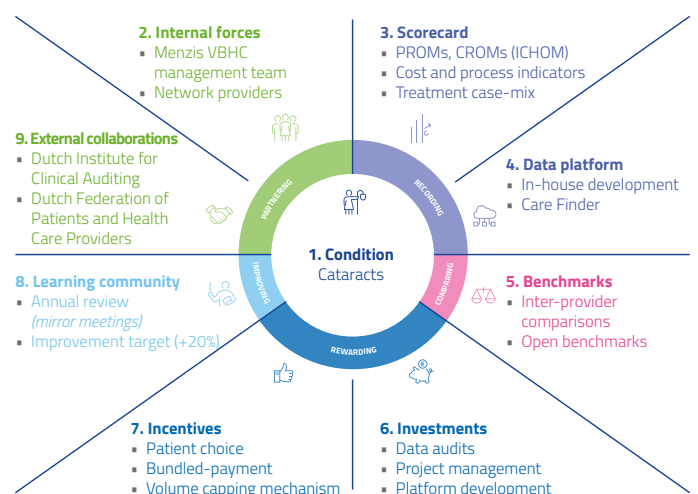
2. Internal forces
▪ Menzis VBHC management team
▪ Network providers

3. Scorecard
▪ PROMs, CROMs (ICHOM)
▪ Cost and process indicators
▪ Treatment case-mix

9. External collaborations
▪ Dutch Institute for Clinical Auditing
▪ Dutch Federation of Patients and Health Care Providers

4. Data platform
▪ In-house development
▪ Care Finder

PARTNERING
RECORDING
COMPARING
REWARDING
IMPROVING

1. Condition
Cataracts

8. Learning community
▪ Annual review (mirror meetings)
▪ Improvement target (+20%)

5. Benchmarks
▪ Inter-provider comparisons
▪ Open benchmarks

7. Incentives
▪ Patient choice
▪ Bundled-payment
▪ Volume capping mechanism

6. Investments
▪ Data audits
▪ Project management
▪ Platform development